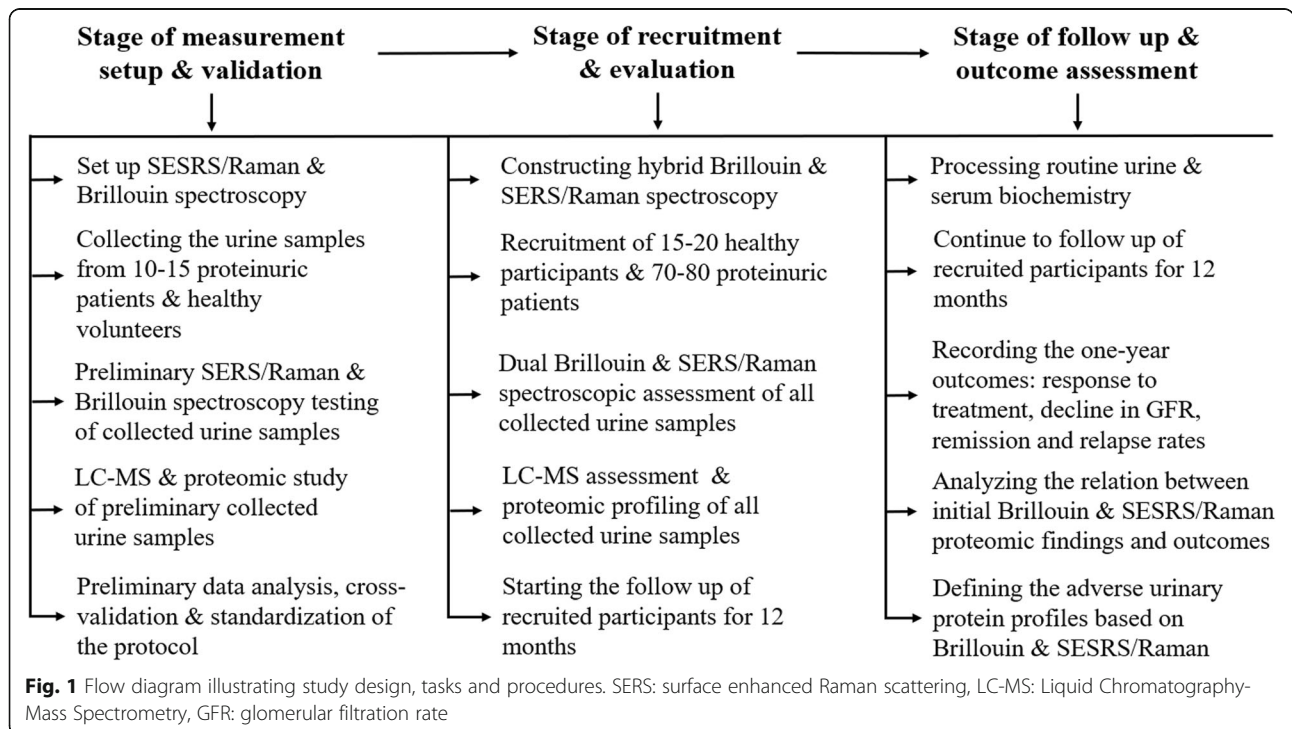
Stage of measurement setup & validation

Stage of recruitment & evaluation

Stage of follow up & outcome assessment

Set up SESRS/Raman & Brillouin spectroscopy

Collecting the urine samples from 10-15 proteinuric patients & healthy volunteers

Preliminary SERS/Raman & Brillouin spectroscopy testing of collected urine samples

LC-MS & proteomic study of preliminary collected urine samples

Preliminary data analysis, cross-validation & standardization of the protocol

Constructing hybrid Brillouin & SERS/Raman spectroscopy

Recruitment of 15-20 healthy participants & 70-80 proteinuric patients

Dual Brillouin & SERS/Raman spectroscopic assessment of all collected urine samples

LC-MS assessment & proteomic profiling of all collected urine samples

Starting the follow up of recruited participants for 12 months

Processing routine urine & serum biochemistry

Continue to follow up of recruited participants for 12 months

Recording the one-year outcomes: response to treatment, decline in GFR, remission and relapse rates

Analyzing the relation between initial Brillouin & SESRS/Raman proteomic findings and outcomes

Defining the adverse urinary protein profiles based on Brillouin & SESRS/Raman

Fig. 1 Flow diagram illustrating study design, tasks and procedures. SERS: surface enhanced Raman scattering, LC-MS: Liquid Chromatography-Mass Spectrometry, GFR: glomerular filtration rate